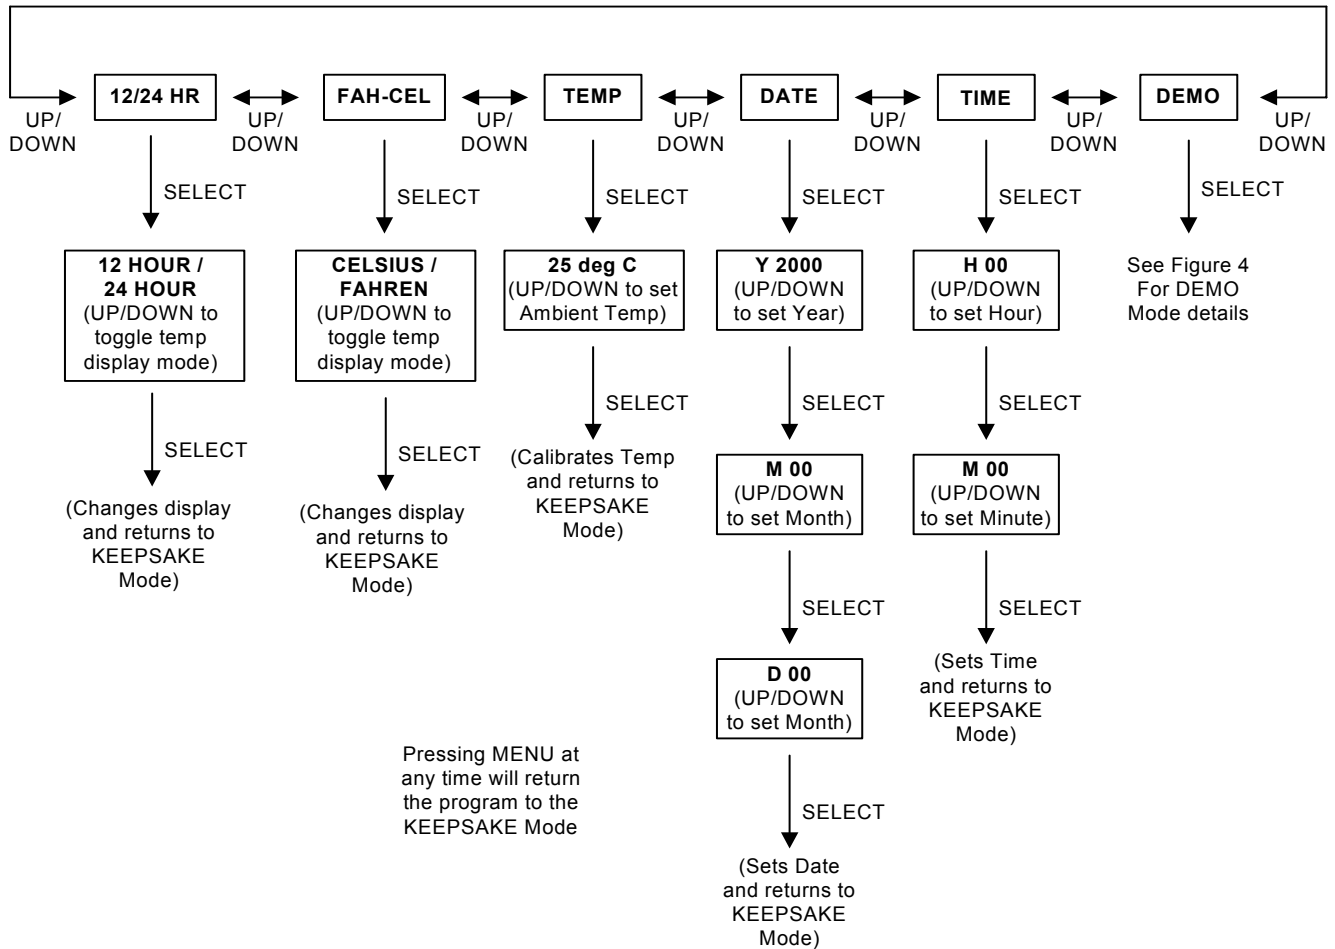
UP/ DOWN

12/24 HR

UP/ DOWN

FAH-CEL

UP/ DOWN

TEMP

UP/ DOWN

DATE

UP/ DOWN

TIME

UP/ DOWN

DEMO

UP/ DOWN

SELECT

12 HOUR / 24 HOUR (UP/DOWN to toggle temp display mode)

SELECT

(Changes display and returns to KEEPSAKE Mode)

SELECT

CELSIUS / FAHREN (UP/DOWN to toggle temp display mode)

SELECT

(Changes display and returns to KEEPSAKE Mode)

SELECT

25 deg C (UP/DOWN to set Ambient Temp)

SELECT

(Calibrates Temp and returns to KEEPSAKE Mode)

SELECT

Y 2000 (UP/DOWN to set Year)

SELECT

M 00 (UP/DOWN to set Month)

SELECT

D 00 (UP/DOWN to set Month)

SELECT

(Sets Date and returns to KEEPSAKE Mode)

SELECT

H 00 (UP/DOWN to set Hour)

SELECT

M 00 (UP/DOWN to set Minute)

SELECT

(Sets Time and returns to KEEPSAKE Mode)

SELECT

See Figure 4 For DEMO Mode details

Pressing MENU at any time will return the program to the KEEPSAKE Mode